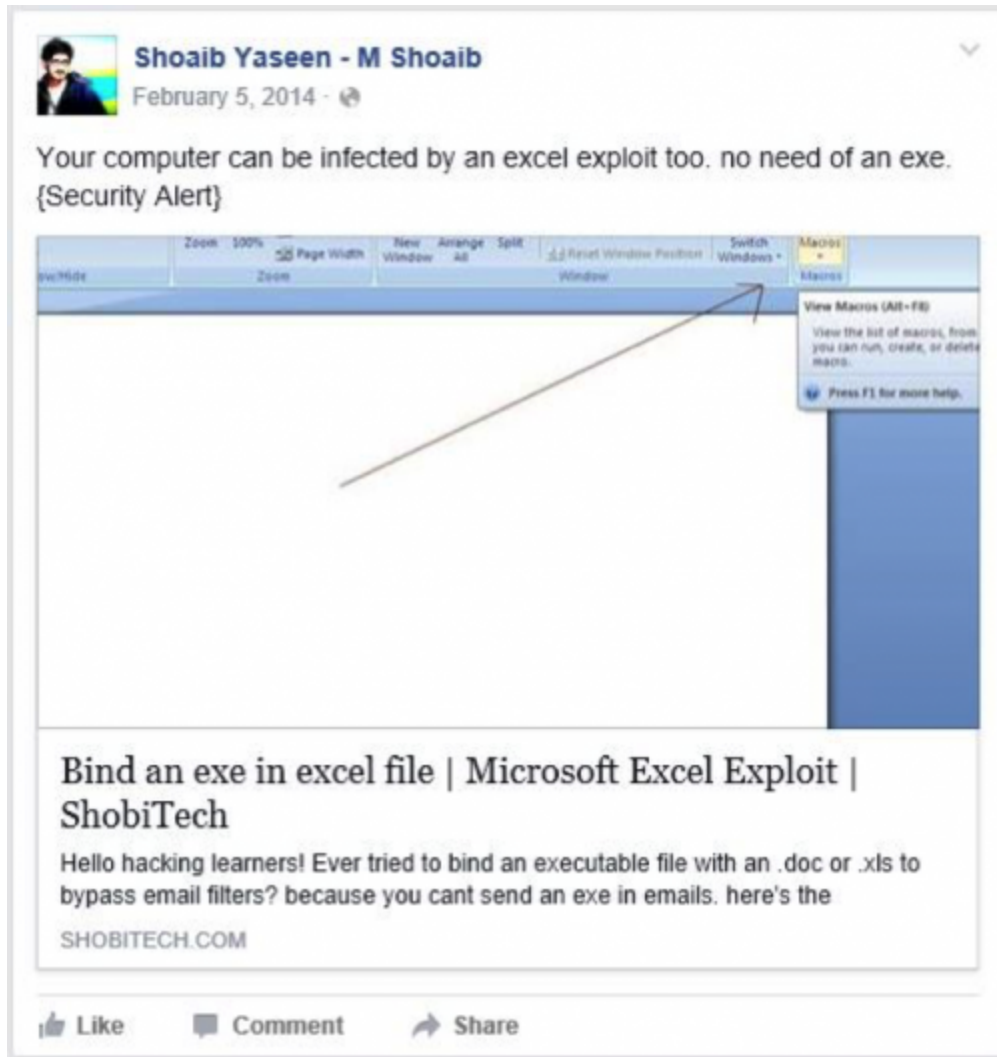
Shoaib Yaseen - M Shoaib
February 5, 2014 ·

Your computer can be infected by an excel exploit too. no need of an exe. {Security Alert}

Zoom 100% Page Width New Window Arrange All Split Reset Window Position Switch Windows Macros
ow/Hide Zoom Window Macros

View Macros (Alt+F8)
View the list of macros, from you can run, create, or delete macro.
Press F1 for more help.

Bind an exe in excel file | Microsoft Excel Exploit | ShobiTech

Hello hacking learners! Ever tried to bind an executable file with an .doc or .xls to bypass email filters? because you cant send an exe in emails. here's the

SHOBITECH.COM

Like Comment Share